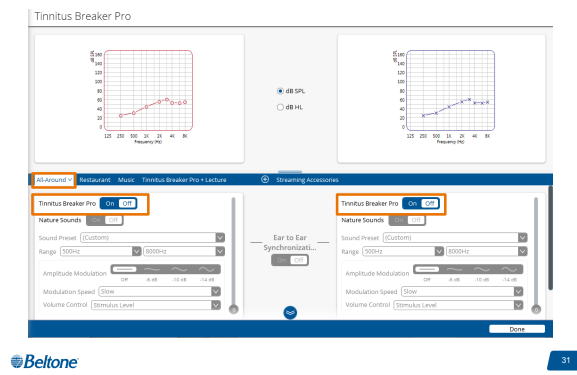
Tinnitus Breaker Pro

dB SPL
160
140
120
100
80
60
40
20
0
125 250 500 1K 2K 4K 8K
Frequency (Hz)

dB SPL
dB HL

dB SPL
160
140
120
100
80
60
40
20
0
125 250 500 1K 2K 4K 8K
Frequency (Hz)

All-Around Restaurant Music Tinnitus Breaker Pro + Lecture Streaming Accessories

Tinnitus Breaker Pro On Off
Nature Sounds On Off
Sound Preset (Custom)
Range 500Hz 8000Hz
Amplitude Modulation Off -6 dB -10 dB -14 dB
Modulation Speed Slow
Volume Control Stimulus Level

Ear to Ear Synchronizati...
On Off

Tinnitus Breaker Pro On Off
Nature Sounds On Off
Sound Preset (Custom)
Range 500Hz 8000Hz
Amplitude Modulation Off -6 dB -10 dB -14 dB
Modulation Speed Slow
Volume Control Stimulus Level

Done

Beltone

31